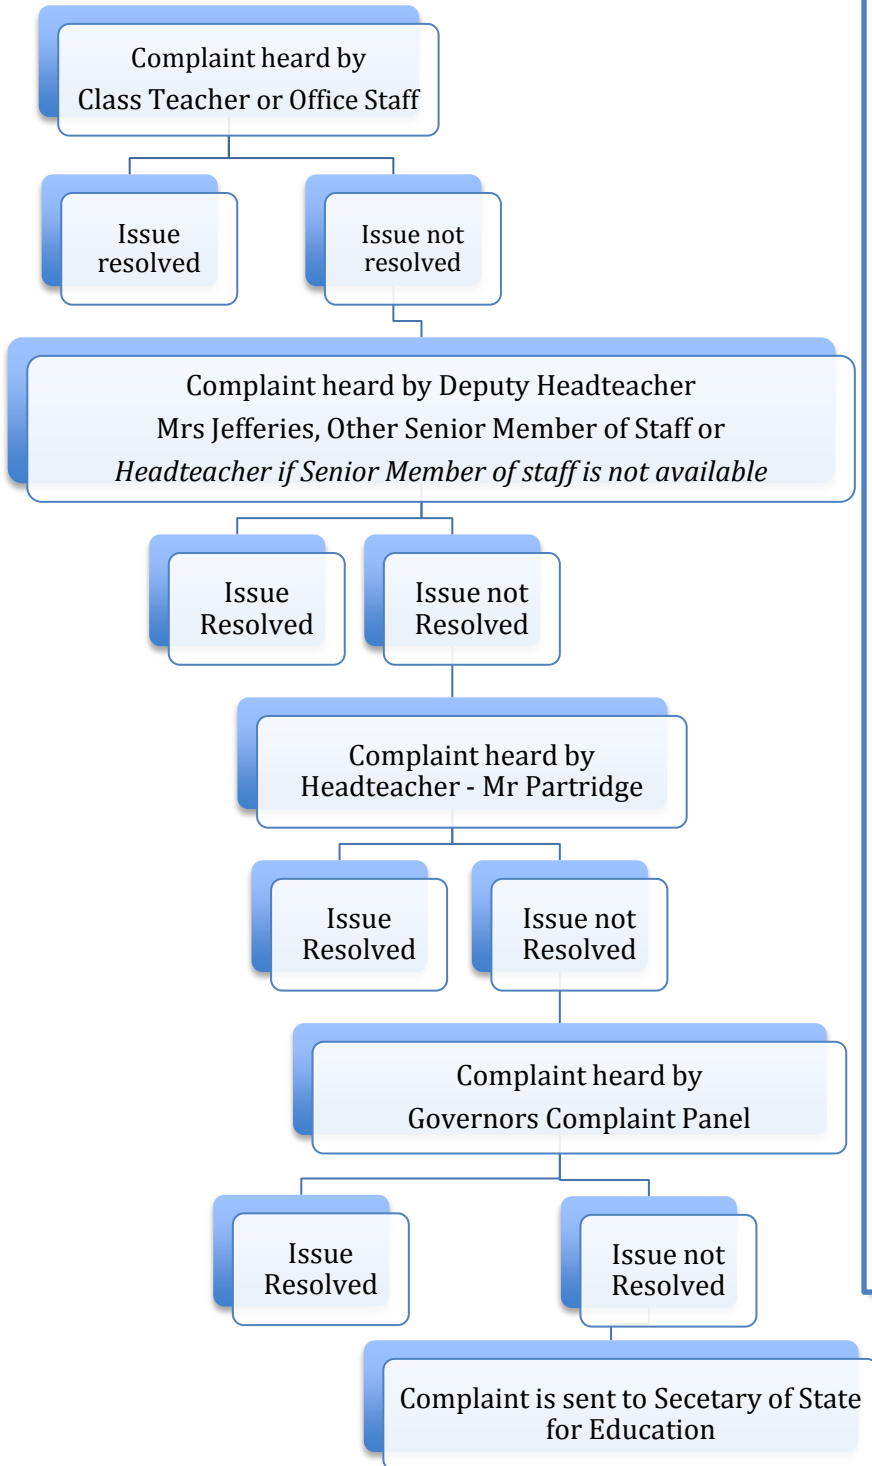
Complaint heard by
Class Teacher or Office Staff

Issue resolved

Issue not resolved

Complaint heard by Deputy Headteacher
Mrs Jefferies, Other Senior Member of Staff or
*Headteacher if Senior Member of staff is not available*

Issue Resolved

Issue not Resolved

Complaint heard by
Headteacher - Mr Partridge

Issue Resolved

Issue not Resolved

Complaint heard by
Governors Complaint Panel

Issue Resolved

Issue not Resolved

Complaint is sent to Secetary of State for Education